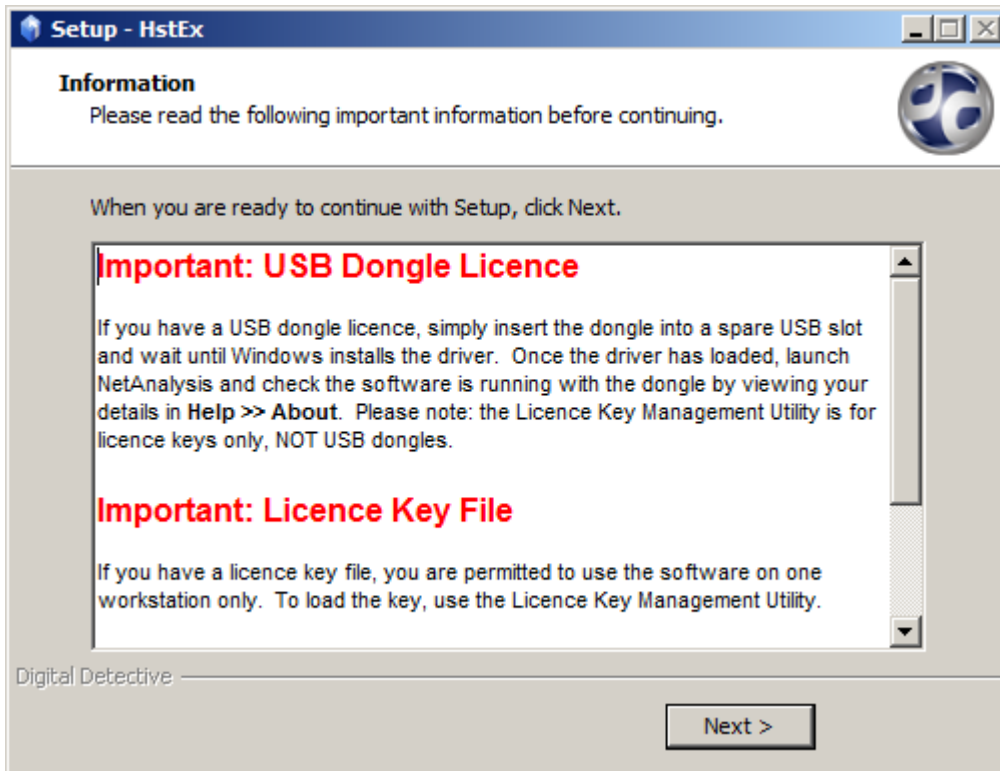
Setup - HstEx

Information

Please read the following important information before continuing.

When you are ready to continue with Setup, click Next.

Important: USB Dongle Licence

If you have a USB dongle licence, simply insert the dongle into a spare USB slot and wait until Windows installs the driver. Once the driver has loaded, launch NetAnalysis and check the software is running with the dongle by viewing your details in **Help >> About**. Please note: the Licence Key Management Utility is for licence keys only, NOT USB dongles.

Important: Licence Key File

If you have a licence key file, you are permitted to use the software on one workstation only. To load the key, use the Licence Key Management Utility.

Digital Detective

Next >